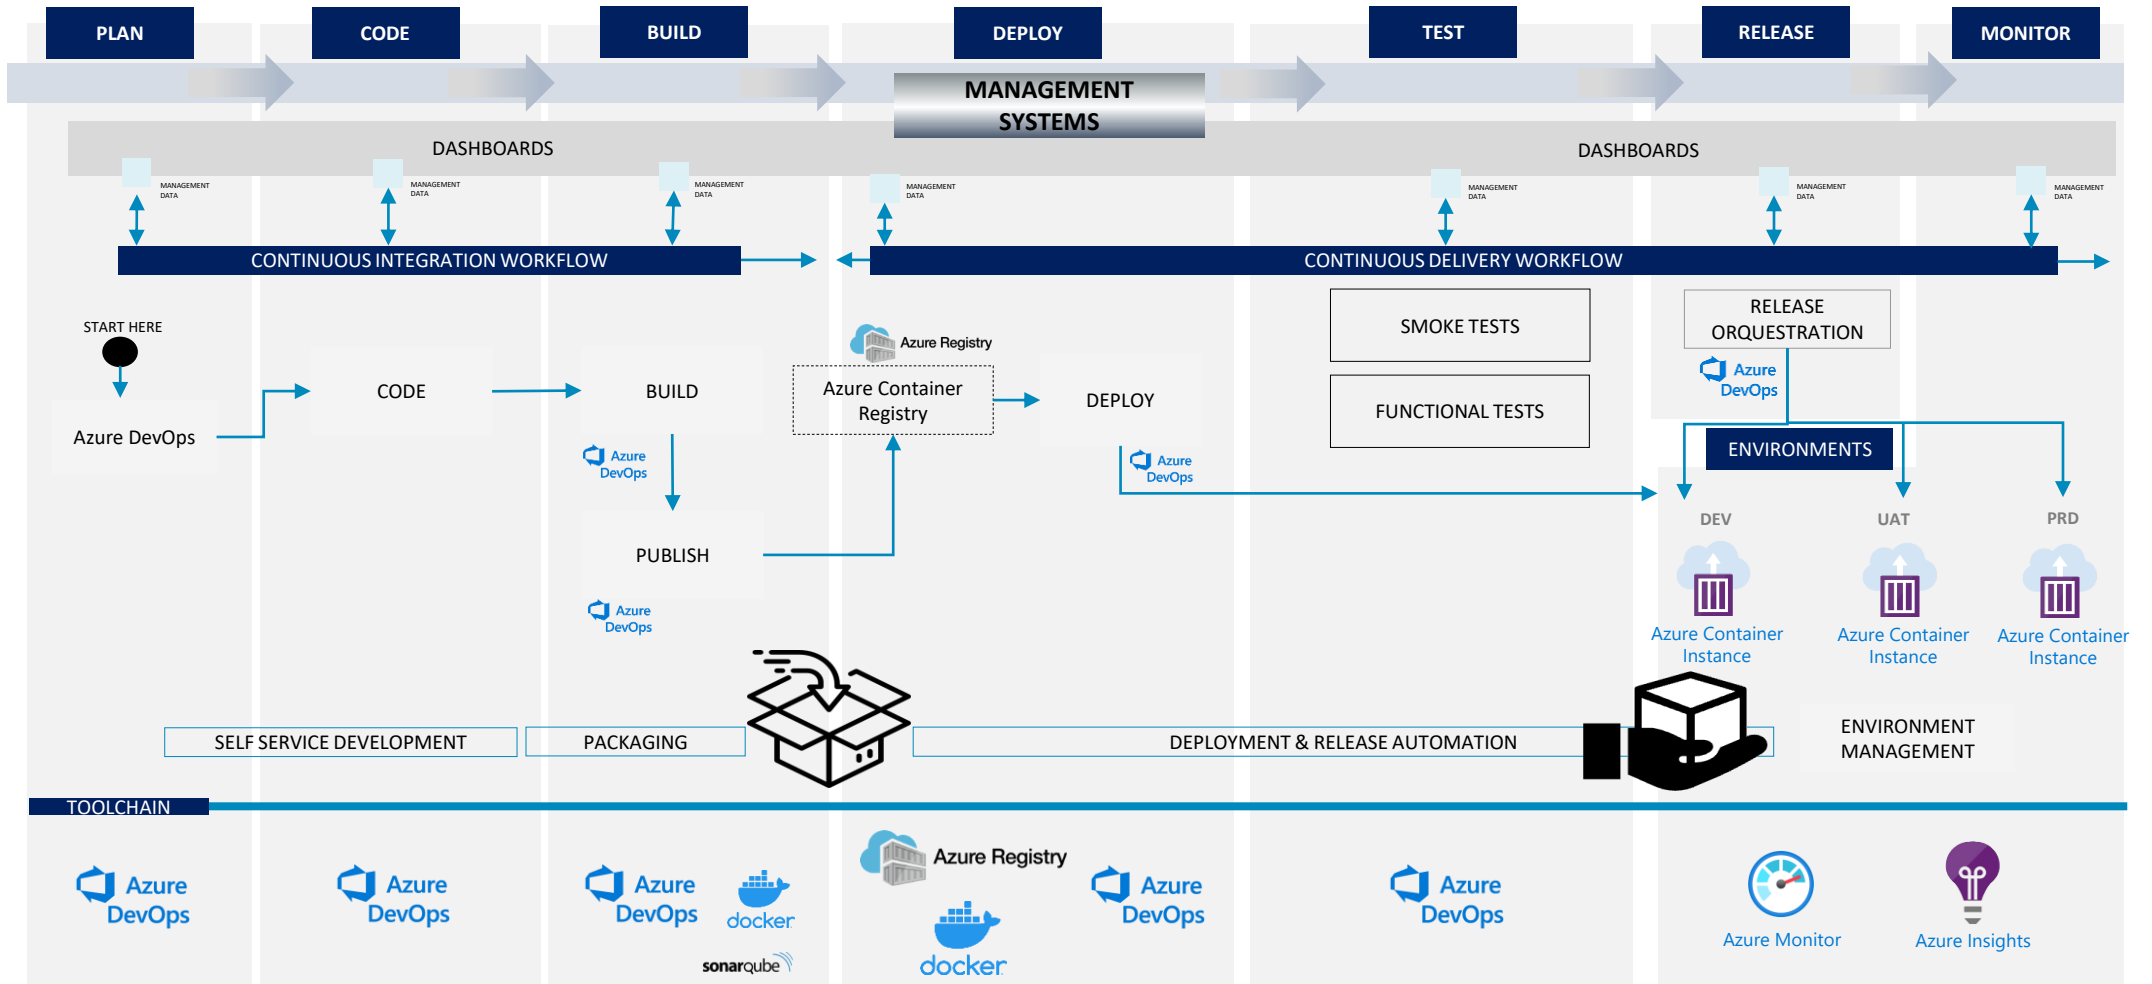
PLAN

CODE

BUILD

DEPLOY

TEST

RELEASE

MONITOR

MANAGEMENT SYSTEMS

DASHBOARDS

DASHBOARDS

MANAGEMENT DATA

MANAGEMENT DATA

MANAGEMENT DATA

MANAGEMENT DATA

MANAGEMENT DATA

MANAGEMENT DATA

MANAGEMENT DATA

CONTINUOUS INTEGRATION WORKFLOW

CONTINUOUS DELIVERY WORKFLOW

START HERE

Azure DevOps

CODE

BUILD

Azure DevOps

PUBLISH

Azure DevOps

Azure Registry

Azure Container Registry

DEPLOY

Azure DevOps

SMOKE TESTS

FUNCTIONAL TESTS

RELEASE ORQUESTRATION

Azure DevOps

ENVIRONMENTS

DEV

UAT

PRD

Azure Container Instance

Azure Container Instance

Azure Container Instance

SELF SERVICE DEVELOPMENT

PACKAGING

DEPLOYMENT & RELEASE AUTOMATION

ENVIRONMENT MANAGEMENT

TOOLCHAIN

Azure DevOps

Azure DevOps

Azure DevOps

docker

sonarqube

Azure Registry

docker

Azure DevOps

Azure DevOps

Azure Monitor

Azure Insights